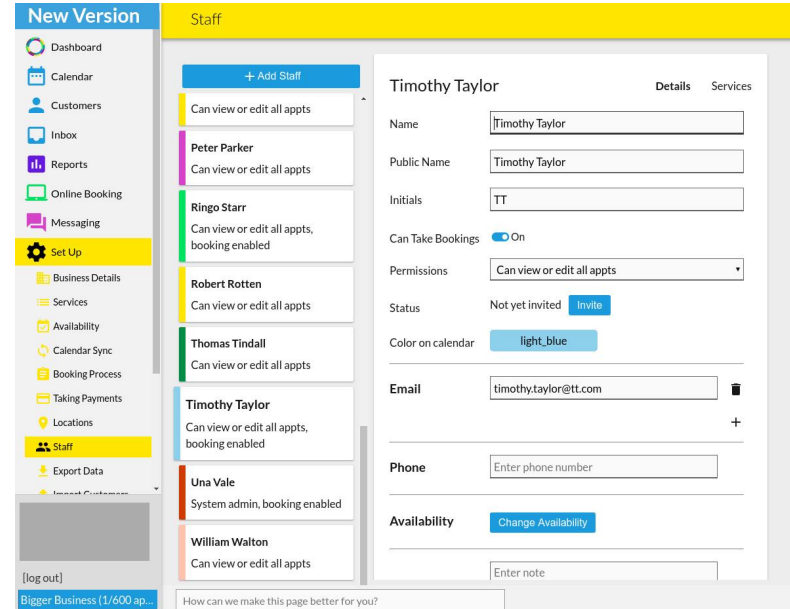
New Version

Dashboard
Calendar
Customers
Inbox
Reports
Online Booking
Messaging
Set Up
Business Details
Services
Availability
Calendar Sync
Booking Process
Taking Payments
Locations
Staff
Export Data
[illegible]

[log out]
Bigger Business (1/600 ap...

Staff

+ Add Staff

Can view or edit all appts

Peter Parker
Can view or edit all appts

Ringo Starr
Can view or edit all appts, booking enabled

Robert Rotten
Can view or edit all appts

Thomas Tindall
Can view or edit all appts

Timothy Taylor
Can view or edit all appts, booking enabled

Una Vale
System admin, booking enabled

William Walton
Can view or edit all appts

Timothy Taylor
Details Services

Name Timothy Taylor
Public Name Timothy Taylor
Initials TT
Can Take Bookings On
Permissions Can view or edit all appts
Status Not yet invited Invite
Color on calendar light_blue

Email timothy.taylor@tt.com
+

Phone Enter phone number

Availability Change Availability

Enter note

How can we make this page better for you?